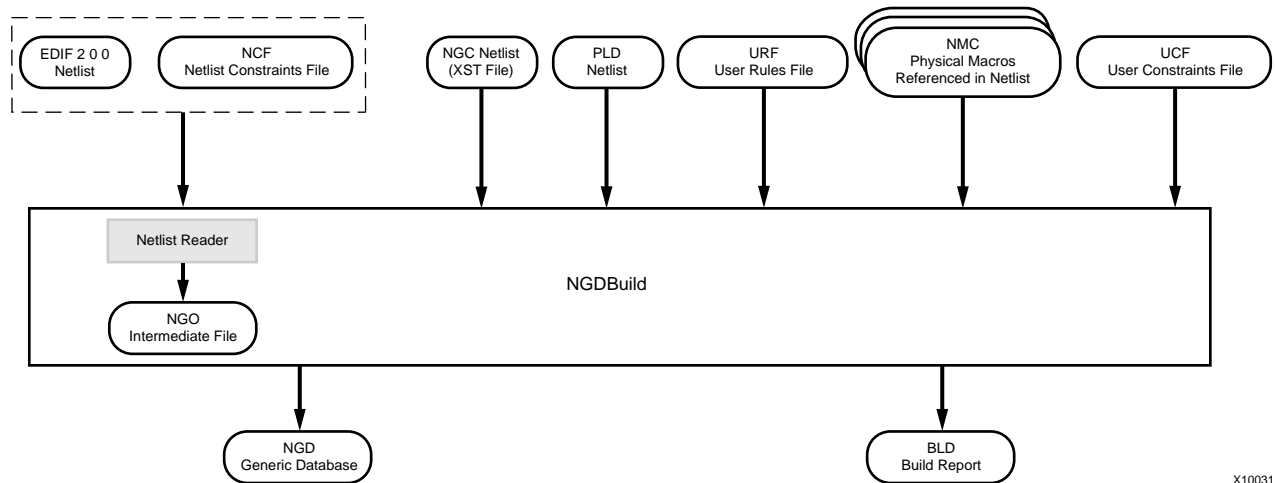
EDIF 2 0 0
Netlist

NCF
Netlist Constraints File

NGC Netlist
(XST File)

PLD
Netlist

URF
User Rules File

NMC
Physical Macros
Referenced in Netlist

UCF
User Constraints File

Netlist Reader

NGO
Intermediate File

NGDBuild

NGD
Generic Database

BLD
Build Report

X10031